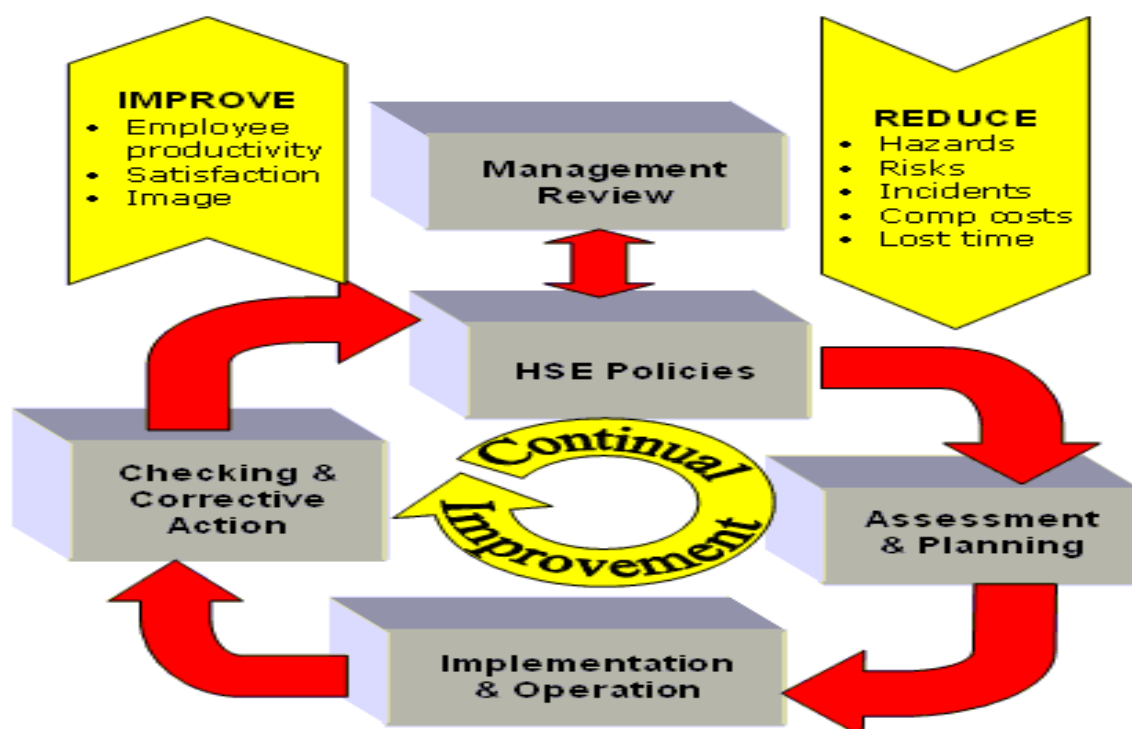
IMPROVE
- Employee productivity
- Satisfaction
- Image

Management Review

REDUCE
- Hazards
- Risks
- Incidents
- Comp costs
- Lost time

HSE Policies

Continual Improvement

Checking & Corrective Action

Assessment & Planning

Implementation & Operation